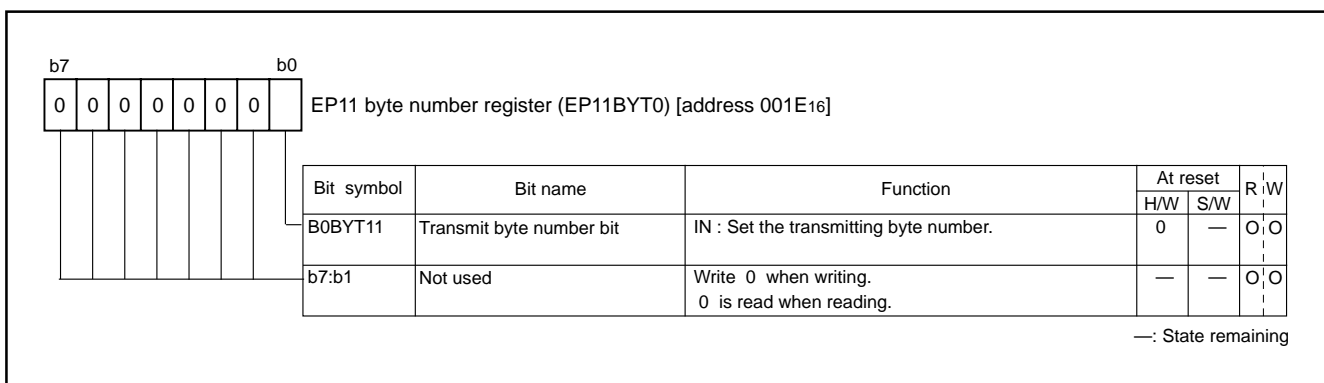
b7 b0

| 0 | 0 | 0 | 0 | 0 | 0 | 0 | |

EP11 byte number register (EP11BYT0) [address 001E$_{16}$]

| Bit symbol | Bit name | Function | At reset H/W | At reset S/W | R | W |
|---|---|---|---|---|---|---|
| B0BYT11 | Transmit byte number bit | IN : Set the transmitting byte number. | 0 | — | O | O |
| b7:b1 | Not used | Write 0 when writing. 0 is read when reading. | — | — | O | O |

—: State remaining